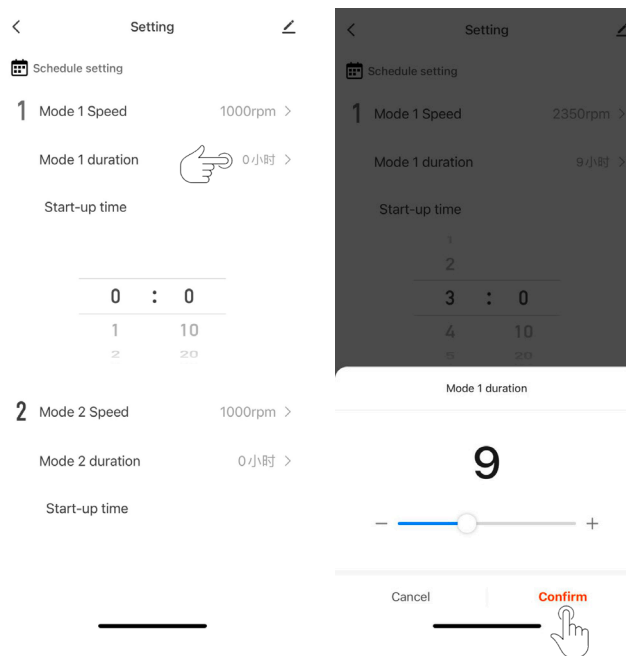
Setting

Schedule setting

1 Mode 1 Speed 1000rpm >

Mode 1 duration 0小时 >

Start-up time

0 : 0
1 10
2 20

2 Mode 2 Speed 1000rpm >

Mode 2 duration 0小时 >

Start-up time

Setting

Schedule setting

1 Mode 1 Speed 2350rpm >

Mode 1 duration 9小时 >

Start-up time

1
2
3 : 0
4 10
5 20

Mode 1 duration

9

− +

Cancel Confirm